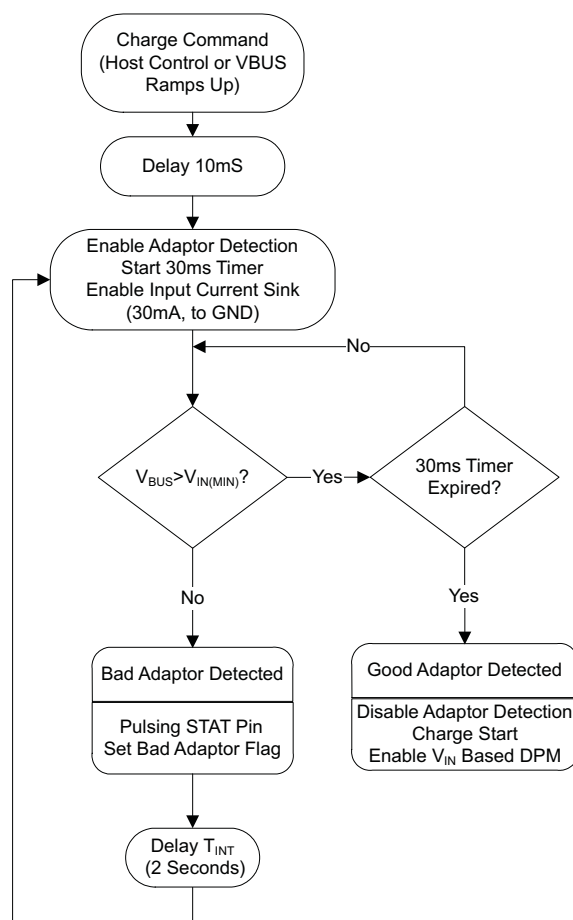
Charge Command (Host Control or VBUS Ramps Up)

Delay 10mS

Enable Adaptor Detection
Start 30ms Timer
Enable Input Current Sink
(30mA, to GND)

No

$V_{BUS}>V_{IN(MIN)}$?

Yes

30ms Timer Expired?

No

Yes

Bad Adaptor Detected

Pulsing STAT Pin
Set Bad Adaptor Flag

Good Adaptor Detected

Disable Adaptor Detection
Charge Start
Enable $V_{IN}$ Based DPM

Delay $T_{INT}$
(2 Seconds)